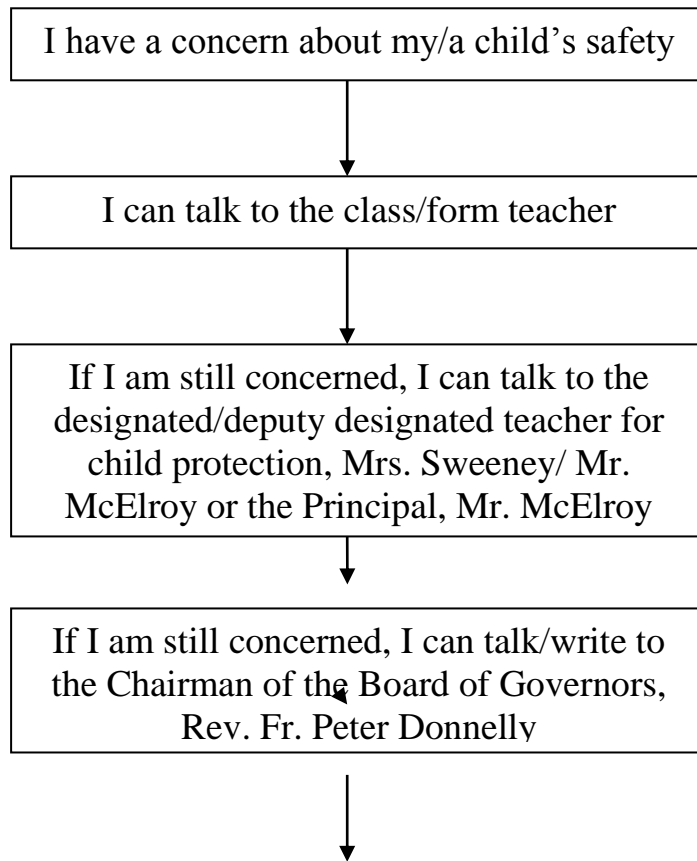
I have a concern about my/a child's safety

I can talk to the class/form teacher

If I am still concerned, I can talk to the designated/deputy designated teacher for child protection, Mrs. Sweeney/ Mr. McElroy or the Principal, Mr. McElroy

If I am still concerned, I can talk/write to the Chairman of the Board of Governors, Rev. Fr. Peter Donnelly